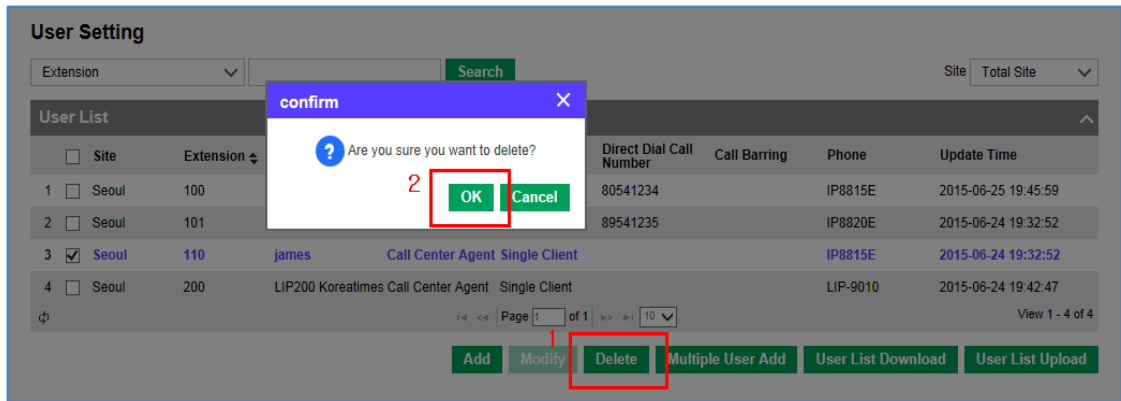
User Setting

Extension

Search

Site Total Site

User List

confirm

Are you sure you want to delete?

2

OK Cancel

| | Site | Extension | | | Direct Dial Call Number | Call Barring | Phone | Update Time |
|---|---|---|---|---|---|---|---|---|
| 1 | Seoul | 100 | | | 80541234 | | IP8815E | 2015-06-25 19:45:59 |
| 2 | Seoul | 101 | | | 89541235 | | IP8820E | 2015-06-24 19:32:52 |
| 3 | Seoul | 110 | james | Call Center Agent | Single Client | | IP8815E | 2015-06-24 19:32:52 |
| 4 | Seoul | 200 | LIP200 Koreatimes | Call Center Agent | Single Client | | LIP-9010 | 2015-06-24 19:42:47 |

Page 1 of 1 10

View 1 - 4 of 4

1

Add Modify Delete Multiple User Add User List Download User List Upload